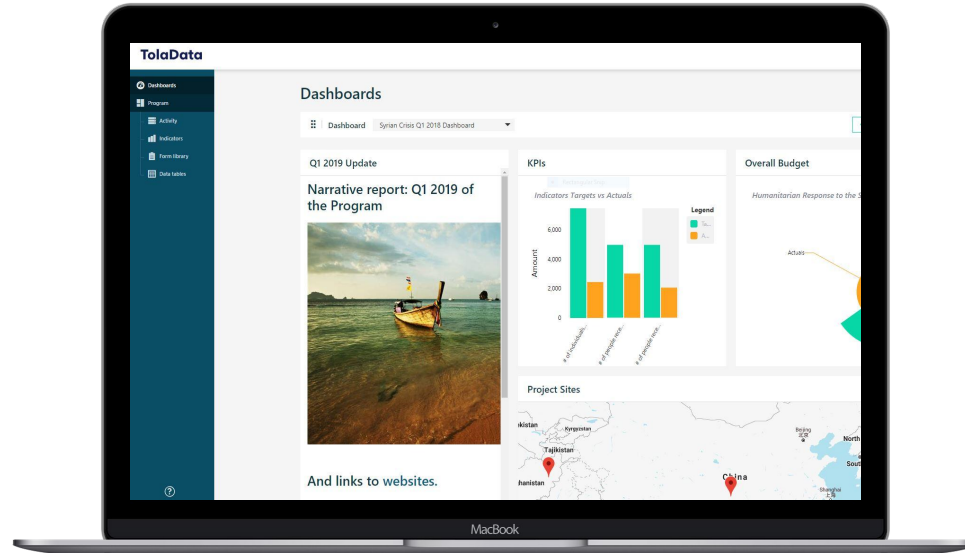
ToląData

Dashboards
Program
Activity
Indicators
Form library
Data tables

Dashboards

Dashboard Syrian Crisis Q1 2018 Dashboard

Q1 2019 Update

Narrative report: Q1 2019 of the Program

And links to websites.

KPIs

Indicators Targets vs Actuals

Legend

6,000
4,000
2,000
0

Amount

# of individuals...
# of people rece...
# of people rece...

Overall Budget

Humanitarian Response to the S

Actuals

Project Sites

Kyrgyzstan
Tajikistan
hanistan
China
North
South

MacBook